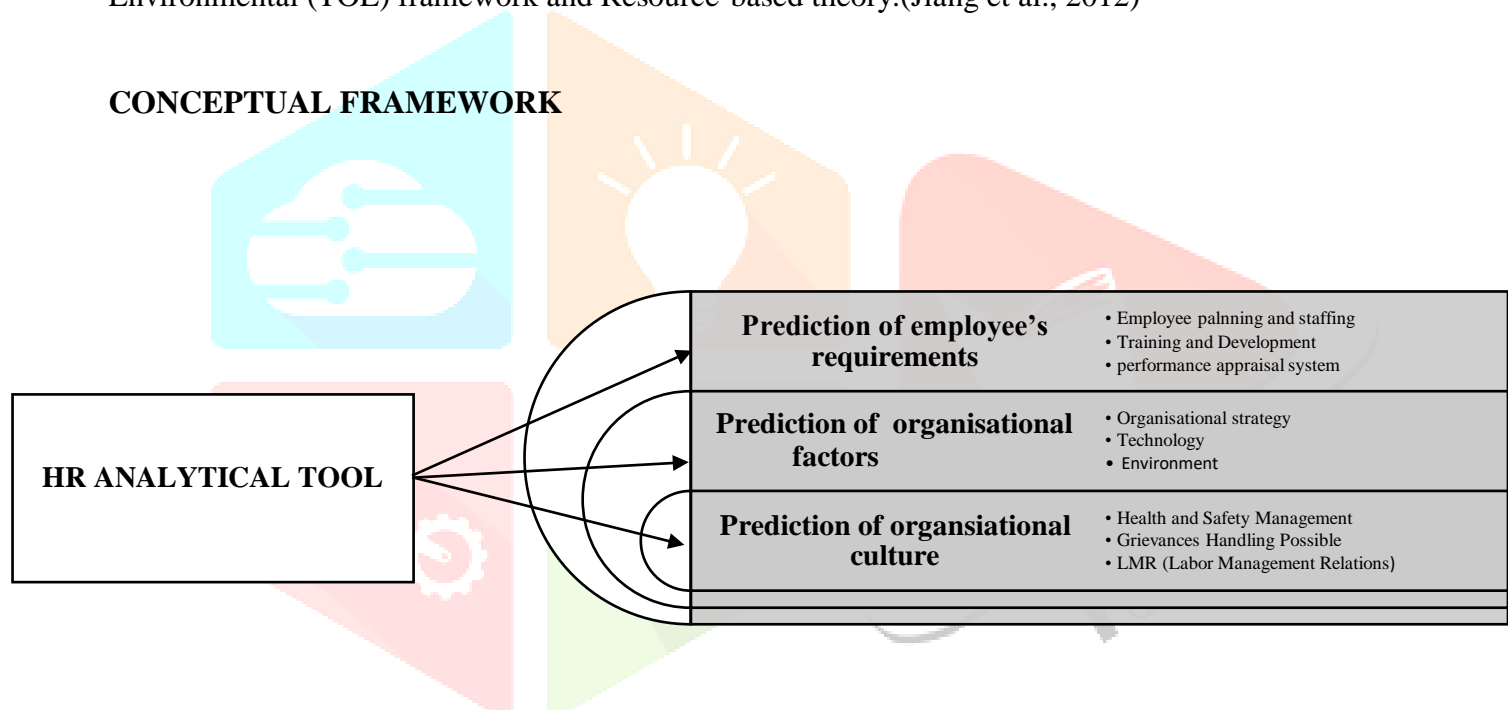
Environmental (TOE) framework and Resource-based theory.(Jiang et al., 2012)

**CONCEPTUAL FRAMEWORK**

HR ANALYTICAL TOOL

Prediction of employee's requirements
• Employee palnning and staffing
• Training and Development
• performance appraisal system

Prediction of organisational factors
• Organisational strategy
• Technology
• Environment

Prediction of organsiational culture
• Health and Safety Management
• Grievances Handling Possible
• LMR (Labor Management Relations)